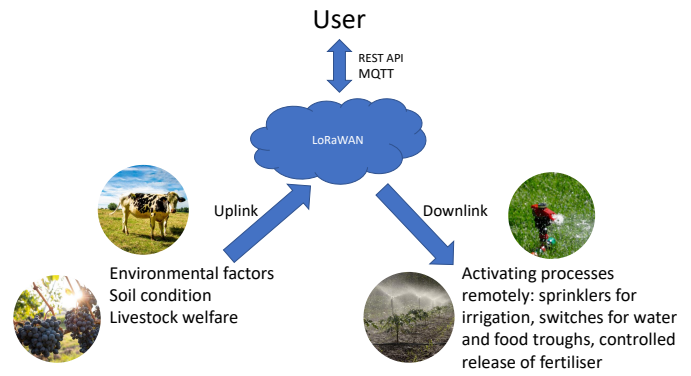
User

REST API
MQTT

LoRaWAN

Uplink

Downlink

Environmental factors
Soil condition
Livestock welfare

Activating processes remotely: sprinklers for irrigation, switches for water and food troughs, controlled release of fertiliser